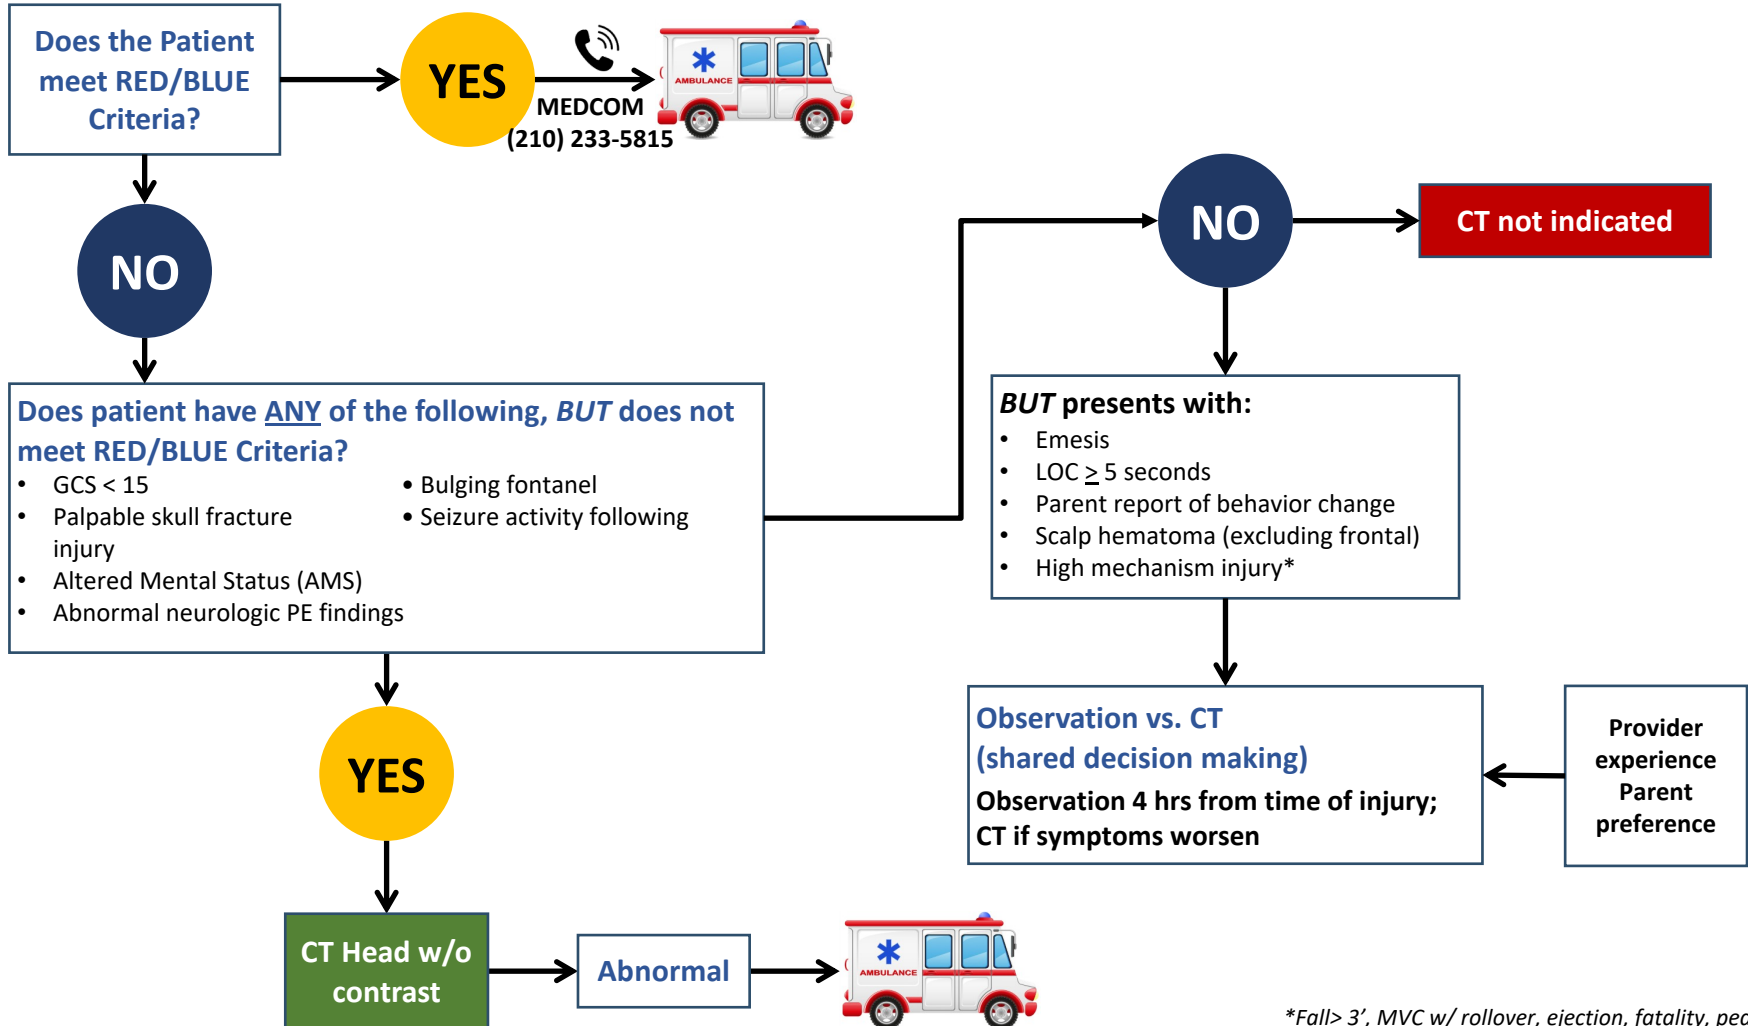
Does the Patient meet RED/BLUE Criteria?

YES

AMBULANCE

MEDCOM
(210) 233-5815

NO

Does patient have ANY of the following, *BUT* does not meet RED/BLUE Criteria?
- GCS < 15
- Palpable skull fracture injury
- Altered Mental Status (AMS)
- Abnormal neurologic PE findings
- Bulging fontanel
- Seizure activity following

NO

CT not indicated

*BUT* presents with:
- Emesis
- LOC $\geq$ 5 seconds
- Parent report of behavior change
- Scalp hematoma (excluding frontal)
- High mechanism injury*

Observation vs. CT
(shared decision making)
Observation 4 hrs from time of injury;
CT if symptoms worsen

Provider experience
Parent preference

YES

CT Head w/o contrast

Abnormal

AMBULANCE

*Fall> 3', MVC w/ rollover, ejection, fatality, pe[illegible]